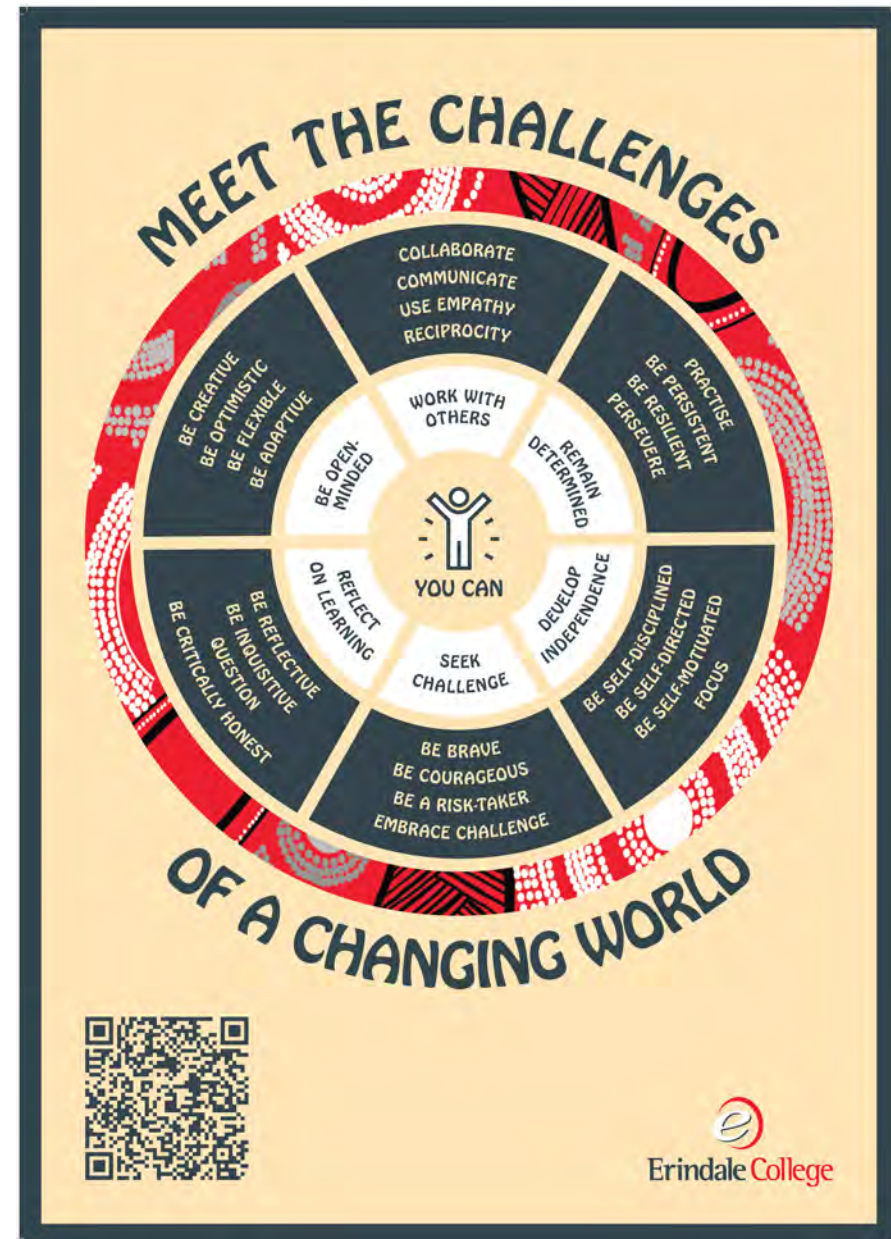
MEET THE CHALLENGES

COLLABORATE
COMMUNICATE
USE EMPATHY
RECIPROCITY

WORK WITH OTHERS

PRACTISE
BE PERSISTENT
BE RESILIENT
PERSEVERE

REMAIN DETERMINED

DEVELOP INDEPENDENCE

BE SELF-DISCIPLINED
BE SELF-DIRECTED
BE SELF-MOTIVATED
FOCUS

SEEK CHALLENGE

BE BRAVE
BE COURAGEOUS
BE A RISK-TAKER
EMBRACE CHALLENGE

REFLECT ON LEARNING

BE REFLECTIVE
BE INQUISITIVE
QUESTION
BE CRITICALLY HONEST

BE OPEN-MINDED

BE CREATIVE
BE OPTIMISTIC
BE FLEXIBLE
BE ADAPTIVE

YOU CAN

OF A CHANGING WORLD

Erindale College